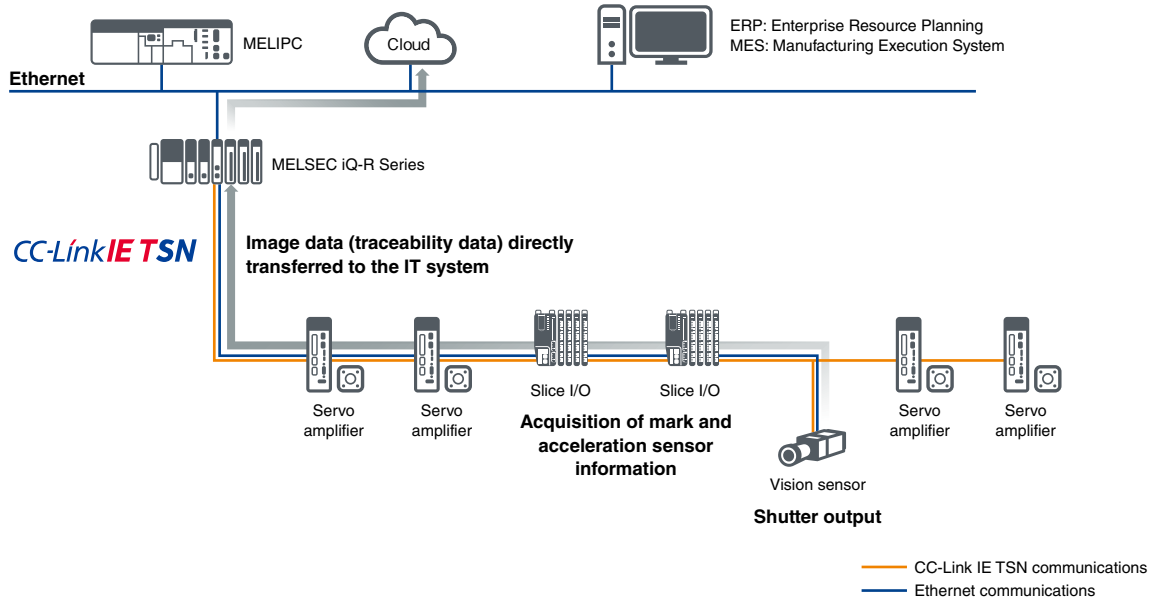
MELIPC

Cloud

ERP: Enterprise Resource Planning
MES: Manufacturing Execution System

Ethernet

MELSEC iQ-R Series

CC-Link IE TSN

Image data (traceability data) directly transferred to the IT system

Servo amplifier

Servo amplifier

Slice I/O

Slice I/O

Acquisition of mark and acceleration sensor information

Vision sensor

Shutter output

Servo amplifier

Servo amplifier

CC-Link IE TSN communications
Ethernet communications